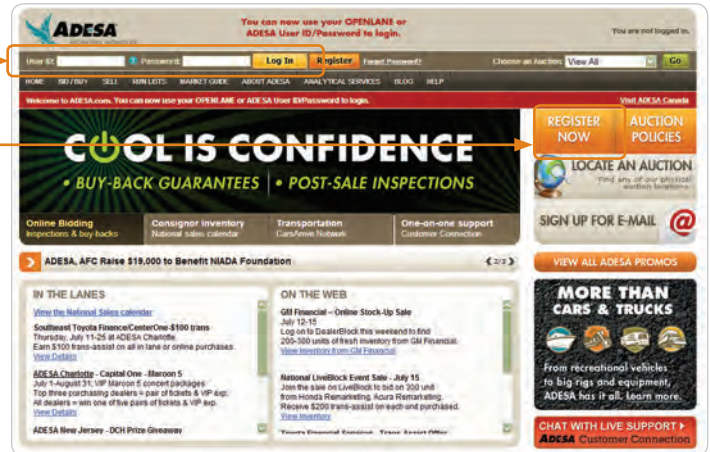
ADESA

You can now use your OPENLANE or ADESA User ID/Password to login.

You are not logged in.

User Id: Password: Log In Register Forgot Password?

Choose an Auction: View All Go

HOME BID / BUY SELL RUN LISTS MARKET GUIDE ABOUT ADESA ANALYTICAL SERVICES BLOG HELP

Welcome to ADESA.com. You can now use your OPENLANE or ADESA User ID/Password to login.

Visit ADESA Canada

COOL IS CONFIDENCE

• BUY-BACK GUARANTEES • POST-SALE INSPECTIONS

Online Bidding
Inspections & buy-backs

Consignor Inventory
National sales calendar

Transportation
CarsArrive Network

One-on-one support
Customer Connection

REGISTER NOW

AUCTION POLICIES

LOCATE AN AUCTION
Find any of our physical auction locations

SIGN UP FOR E-MAIL @

ADESA, AFC Raise $19,000 to Benefit NIADA Foundation

2/3

VIEW ALL ADESA PROMOS

IN THE LANES

View the National Sales calendar

Southeast Toyota Finance/CenterOne-$100 trans
Thursday, July 11-25 at ADESA Charlotte
Earn $100 trans-assist on all in lane or online purchases.
View Details

ADESA Charlotte - Capital One - Maroon 5
July 1-August 31: VIP Maroon 5 concert packages
Top three purchasing dealers = pair of tickets & VIP exp.
All dealers = win one of five pairs of tickets & VIP exp.
View Details

ADESA New Jersey - DCH Prize Giveaway

ON THE WEB

GM Financial – Online Stock-Up Sale
July 12-15
Log on to DealerBlock this weekend to find 200-300 units of fresh inventory from GM Financial.
View Inventory from GM Financial

National LiveBlock Event Sale - July 15
Join the save on LiveBlock to bid on 300 unit from Honda Remarketing, Acura Remarketing.
Receive $200 trans-assist on each unit purchased.
View Inventory

MORE THAN CARS & TRUCKS

From recreational vehicles to big rigs and equipment, ADESA has it all. Learn more.

CHAT WITH LIVE SUPPORT ▸
ADESA Customer Connection